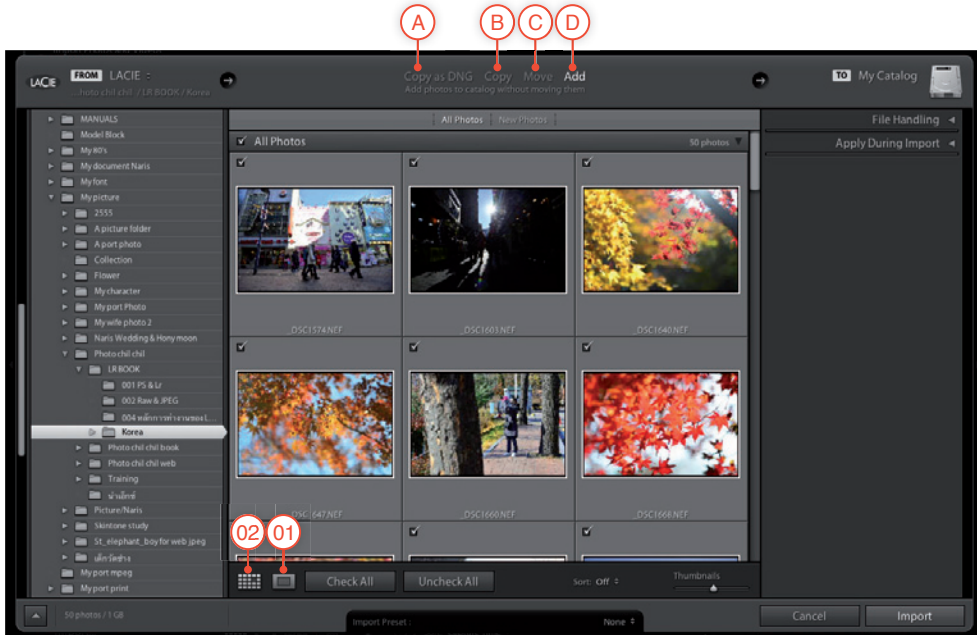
A B C D

LACIE FROM LACIE ÷
...hoto chil chil / LR BOOK / Korea

Copy as DNG Copy Move Add
Add photos to catalog without moving them

TO My Catalog

MANUALS
Model Block
My 80's
My document Naris
My font
My picture
2555
A picture folder
A port photo
Collection
Flower
My character
My port Photo
My wife photo 2
Naris Wedding & Hony moon
Photo chil chil
LR BOOK
001 PS & Lr
002 Raw & JPEG
004 หลักการทำงานของL...
Korea
Photo chil chil book
Photo chil chil web
Training
นำเล็กซ์
Picture/Naris
Skintone study
St_elephant_boy for web jpeg
เด็กวัดสุข
My port mpeg
My port print

All Photos New Photos

All Photos 50 photos

_DSC1574.NEF
_DSC1603.NEF
_DSC1640.NEF
_DSC1647.NEF
_DSC1660.NEF
_DSC1666.NEF

File Handling
Apply During Import

02 01

Check All Uncheck All Sort: Off Thumbnails

50 photos / 1 GB

Import Preset : None

Cancel Import